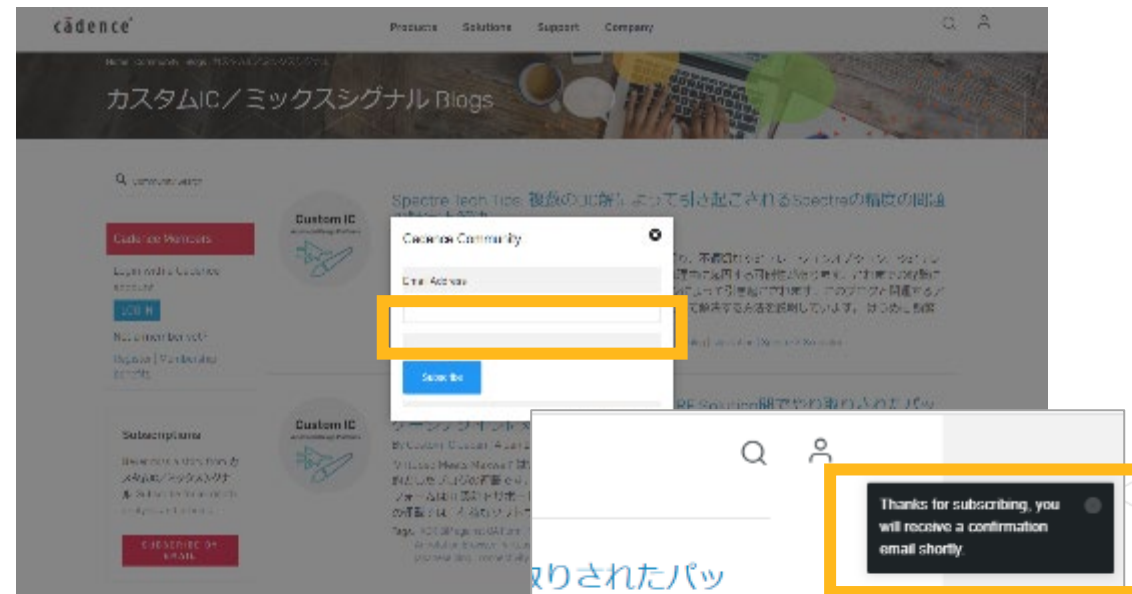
cādence

Products Solutions Support Company

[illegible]

カスタムIC／ミックスシグナル Blogs

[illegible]

Spectre Tech Tips: 複数の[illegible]によって引き起こされるSpectreの精度の問題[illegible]

Custom IC

Cadence Members

Login with a Cadence account

LOG IN

Not a member yet?

Register | Membership benefits

Subscriptions

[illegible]

SUBSCRIBE BY EMAIL

Cadence Community

Email Address

Subscribe

Custom IC

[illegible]

Thanks for subscribing, you will receive a confirmation email shortly.

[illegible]りされたパッ